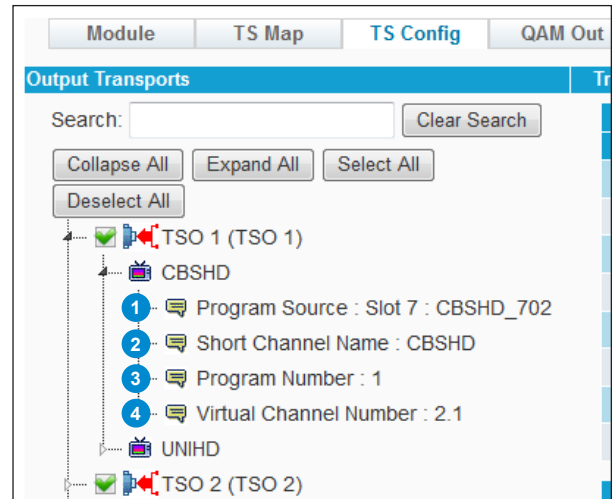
Module | TS Map | TS Config | QAM Out

Output Transports

Tr

Search:

Clear Search

Collapse All
Expand All
Select All
Deselect All

TSO 1 (TSO 1)
CBSHD
1 Program Source : Slot 7 : CBSHD_702
2 Short Channel Name : CBSHD
3 Program Number : 1
4 Virtual Channel Number : 2.1
UNIHD
TSO 2 (TSO 2)